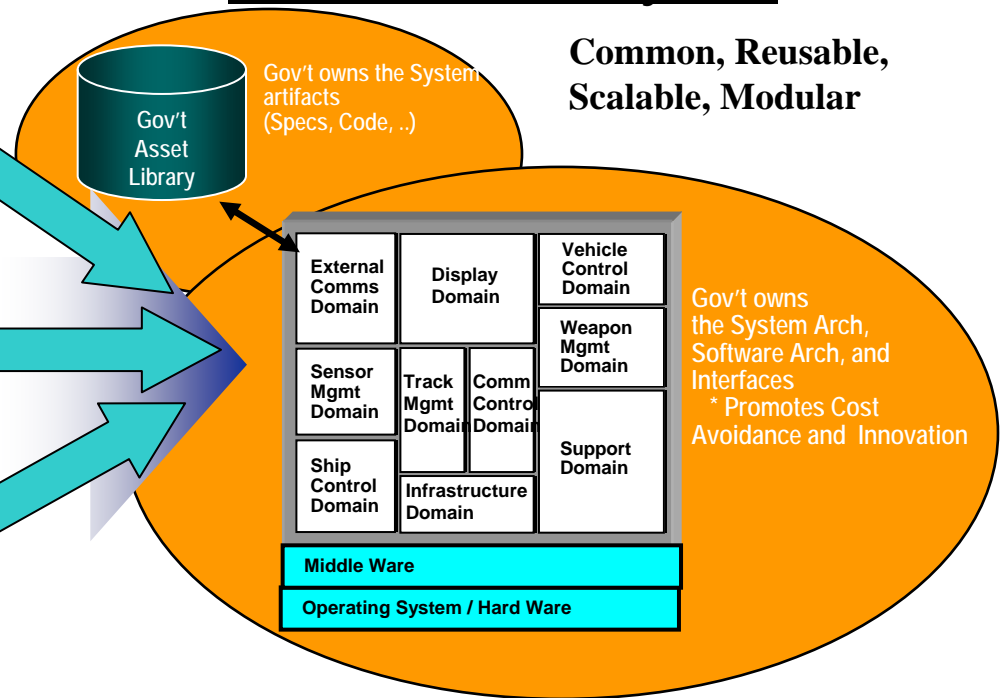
Gov't Asset Library

Gov't owns the System artifacts (Specs, Code, ..)

Common, Reusable, Scalable, Modular

External Comms Domain

Display Domain

Vehicle Control Domain

Weapon Mgmt Domain

Sensor Mgmt Domain

Track Mgmt Domain

Comm Control Domain

Support Domain

Ship Control Domain

Infrastructure Domain

Middle Ware

Operating System / Hard Ware

Gov't owns the System Arch, Software Arch, and Interfaces
* Promotes Cost Avoidance and Innovation